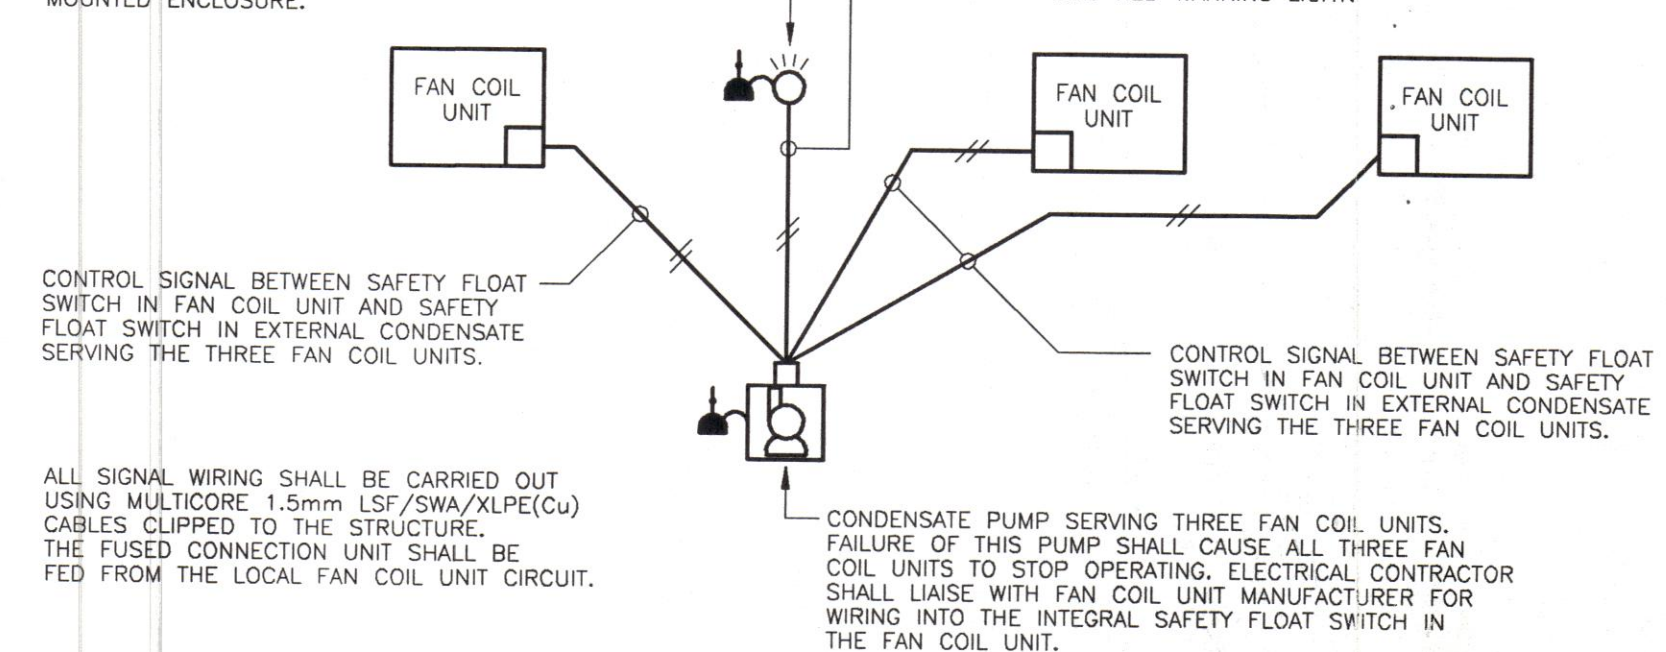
MOUNTED ENCLOSURE.

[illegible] WARNING LIGHT.

FAN COIL UNIT

FAN COIL UNIT

FAN COIL UNIT

CONTROL SIGNAL BETWEEN SAFETY FLOAT SWITCH IN FAN COIL UNIT AND SAFETY FLOAT SWITCH IN EXTERNAL CONDENSATE SERVING THE THREE FAN COIL UNITS.

CONTROL SIGNAL BETWEEN SAFETY FLOAT SWITCH IN FAN COIL UNIT AND SAFETY FLOAT SWITCH IN EXTERNAL CONDENSATE SERVING THE THREE FAN COIL UNITS.

ALL SIGNAL WIRING SHALL BE CARRIED OUT USING MULTICORE 1.5mm LSF/SWA/XLPE(Cu) CABLES CLIPPED TO THE STRUCTURE.
THE FUSED CONNECTION UNIT SHALL BE FED FROM THE LOCAL FAN COIL UNIT CIRCUIT.

CONDENSATE PUMP SERVING THREE FAN COIL UNITS. FAILURE OF THIS PUMP SHALL CAUSE ALL THREE FAN COIL UNITS TO STOP OPERATING. ELECTRICAL CONTRACTOR SHALL LIAISE WITH FAN COIL UNIT MANUFACTURER FOR WIRING INTO THE INTEGRAL SAFETY FLOAT SWITCH IN THE FAN COIL UNIT.